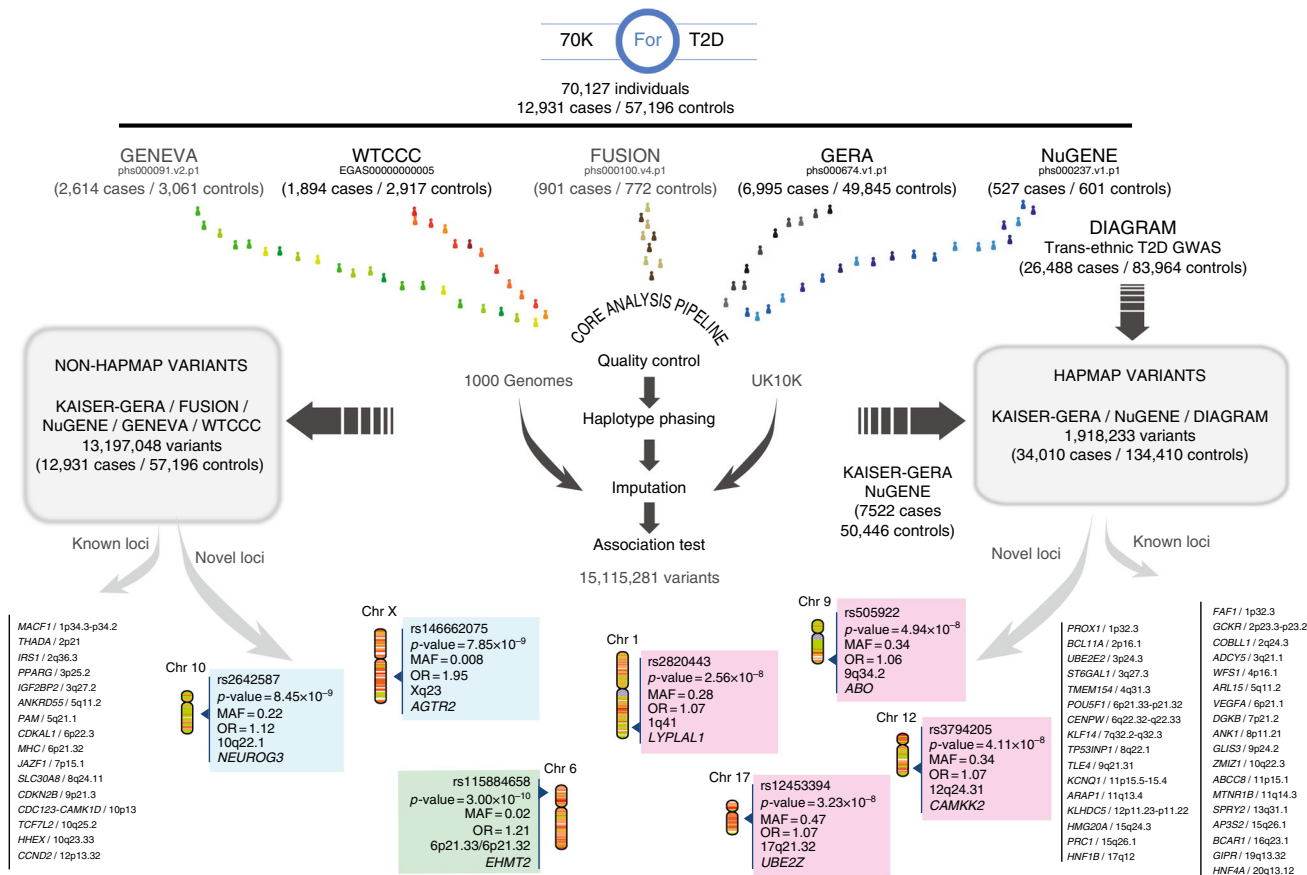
70K For T2D

70,127 individuals
12,931 cases / 57,196 controls

GENEVA
phs000091.v2.p1
(2,614 cases / 3,061 controls)

WTCCC
EGAS00000000005
(1,894 cases / 2,917 controls)

FUSION
phs000100.v4.p1
(901 cases / 772 controls)

GERA
phs000674.v1.p1
(6,995 cases / 49,845 controls)

NuGENE
phs000237.v1.p1
(527 cases / 601 controls)

DIAGRAM
Trans-ethnic T2D GWAS
(26,488 cases / 83,964 controls)

CORE ANALYSIS PIPELINE

NON-HAPMAP VARIANTS

KAISER-GERA / FUSION / NuGENE / GENEVA / WTCCC
13,197,048 variants
(12,931 cases / 57,196 controls)

1000 Genomes

Quality control

Haplotype phasing

Imputation

Association test

15,115,281 variants

UK10K

HAPMAP VARIANTS

KAISER-GERA / NuGENE / DIAGRAM
1,918,233 variants
(34,010 cases / 134,410 controls)

KAISER-GERA
NuGENE
(7522 cases
50,446 controls)

Known loci

Novel loci

Novel loci

Known loci

*MACF1* / 1p34.3-p34.2
*THADA* / 2p21
*IRS1* / 2q36.3
*PPARG* / 3p25.2
*IGF2BP2* / 3q27.2
*ANKRD55* / 5q11.2
*PAM* / 5q21.1
*CDKAL1* / 6p22.3
*MHC* / 6p21.32
*JAZF1* / 7p15.1
*SLC30A8* / 8q24.11
*CDKN2B* / 9p21.3
*CDC123-CAMK1D* / 10p13
*TCF7L2* / 10q25.2
*HHEX* / 10q23.33
*CCND2* / 12p13.32

Chr 10
rs2642587
*p*-value = $8.45\times10^{-9}$
MAF = 0.22
OR = 1.12
10q22.1
*NEUROG3*

Chr X
rs146662075
*p*-value = $7.85\times10^{-9}$
MAF = 0.008
OR = 1.95
Xq23
*AGTR2*

rs115884658
*p*-value = $3.00\times10^{-10}$
MAF = 0.02
OR = 1.21
6p21.33/6p21.32
*EHMT2*
Chr 6

Chr 1
rs2820443
*p*-value = $2.56\times10^{-8}$
MAF = 0.28
OR = 1.07
1q41
*LYPLAL1*

Chr 17
rs12453394
*p*-value = $3.23\times10^{-8}$
MAF = 0.47
OR = 1.07
17q21.32
*UBE2Z*

Chr 9
rs505922
*p*-value = $4.94\times10^{-8}$
MAF = 0.34
OR = 1.06
9q34.2
*ABO*

Chr 12
rs3794205
*p*-value = $4.11\times10^{-8}$
MAF = 0.34
OR = 1.07
12q24.31
*CAMKK2*

*PROX1* / 1p32.3
*BCL11A* / 2p16.1
*UBE2E2* / 3p24.3
*ST6GAL1* / 3q27.3
*TMEM154* / 4q31.3
*POU5F1* / 6p21.33-p21.32
*CENPW* / 6q22.32-q22.33
*KLF14* / 7q32.2-q32.3
*TP53INP1* / 8q22.1
*TLE4* / 9q21.31
*KCNQ1* / 11p15.5-15.4
*ARAP1* / 11q13.4
*KLHDC5* / 12p11.23-p11.22
*HMG20A* / 15q24.3
*PRC1* / 15q26.1
*HNF1B* / 17q12

*FAF1* / 1p32.3
*GCKR* / 2p23.3-p23.2
*COBLL1* / 2q24.3
*ADCY5* / 3q21.1
*WFS1* / 4p16.1
*ARL15* / 5q11.2
*VEGFA* / 6p21.1
*DGKB* / 7p21.2
*ANK1* / 8p11.21
*GLIS3* / 9p24.2
*ZMIZ1* / 10q22.3
*MTNR1B* / 11q14.3
*ABCC8* / 11p15.1
*SPRY2* / 13q31.1
*AP3S2* / 15q26.1
*BCAR1* / 16q23.1
*GIPR* / 19q13.32
*HNF4A* / 20q13.12